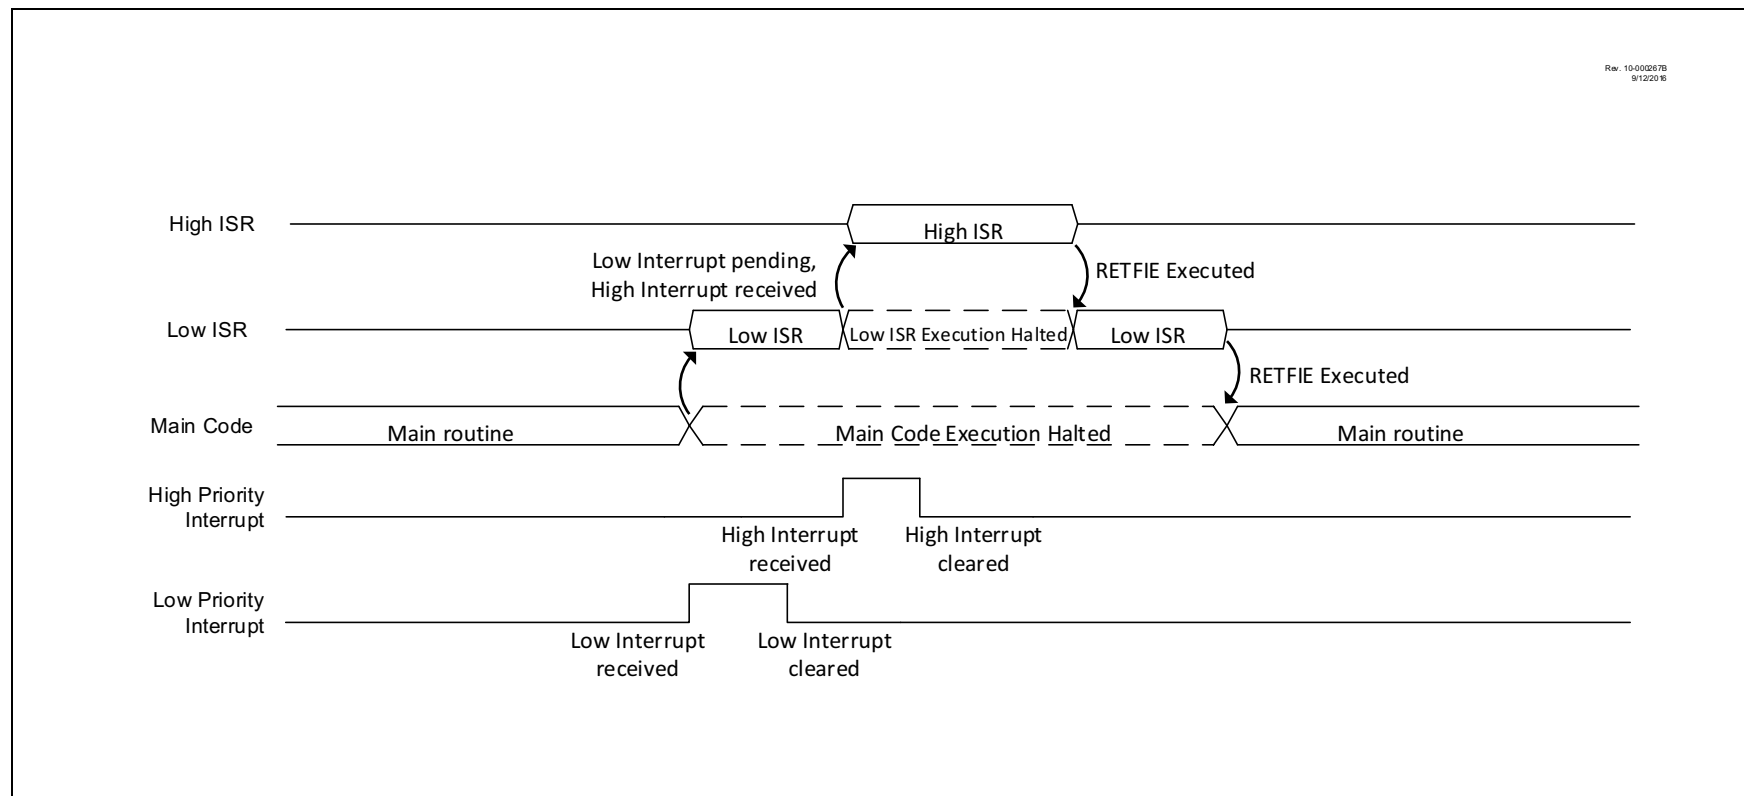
Rev. 10-000267B
9/12/2016

High ISR

High ISR

Low Interrupt pending, High Interrupt received

RETFIE Executed

Low ISR

Low ISR

Low ISR Execution Halted

Low ISR

RETFIE Executed

Main Code

Main routine

Main Code Execution Halted

Main routine

High Priority Interrupt

High Interrupt received

High Interrupt cleared

Low Priority Interrupt

Low Interrupt received

Low Interrupt cleared